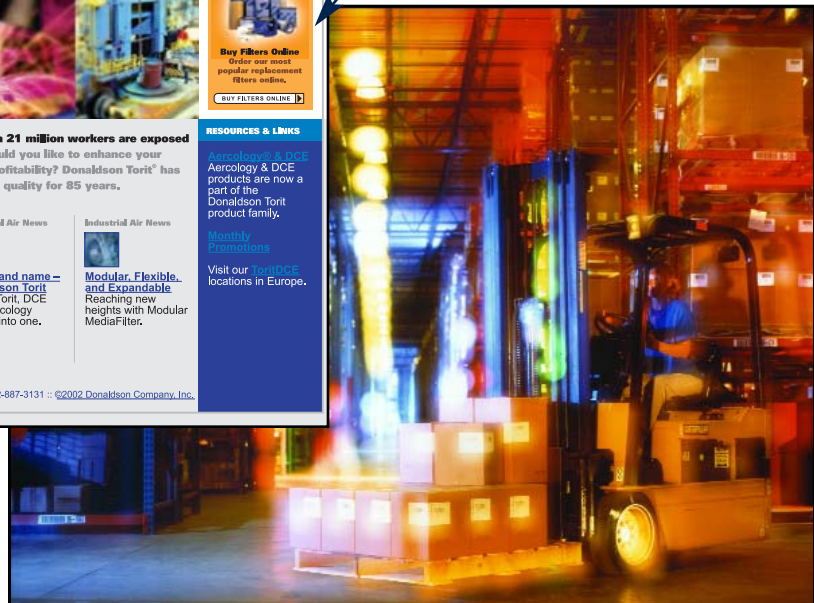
Buy Filters Online
Order our most popular replacement filters online.
BUY FILTERS ONLINE

n 21 million workers are exposed
uld you like to enhance your
ofitability? Donaldson Torit® has
quality for 85 years.

l Air News

and name –
son Torit
orit, DCE
cology
nto one.

Industrial Air News

Modular, Flexible, and Expandable
Reaching new heights with Modular MediaFilter.

RESOURCES & LINKS

Aercology® & DCE
Aercology & DCE products are now a part of the Donaldson Torit product family.

Monthly Promotions

Visit our ToritDCE locations in Europe.

-887-3131 :: ©2002 Donaldson Company, Inc.